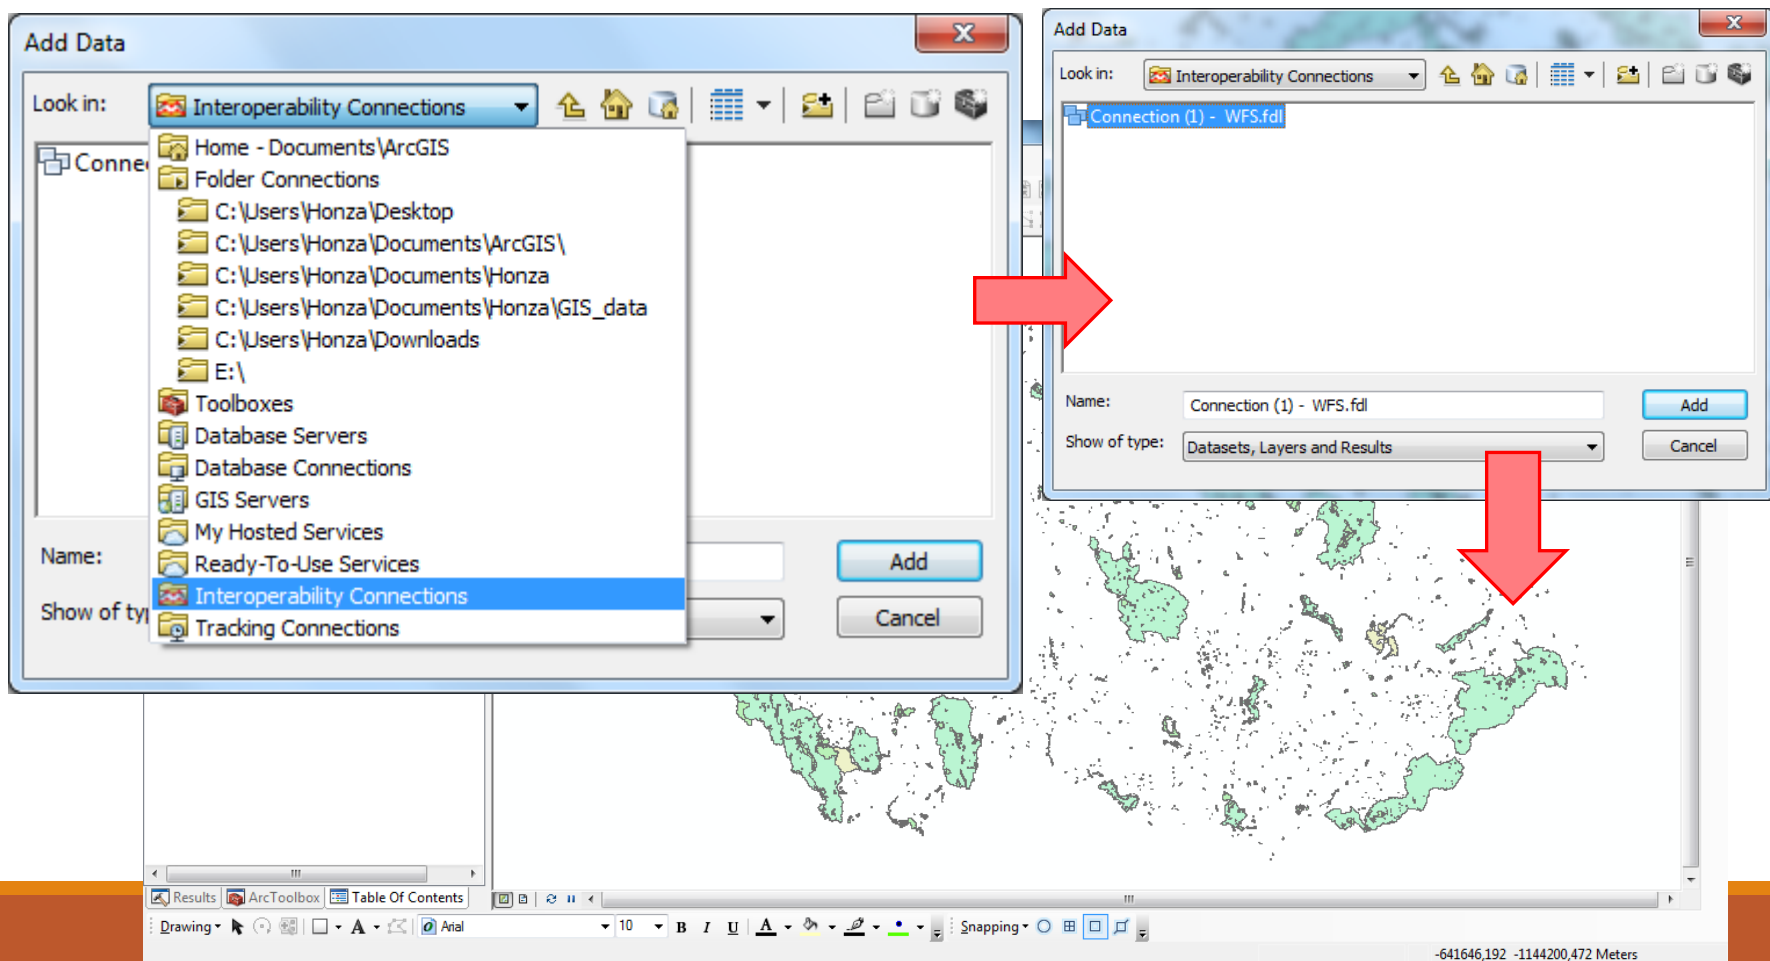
Add Data

Look in: Interoperability Connections

Conne

Home - Documents\ArcGIS
Folder Connections
C:\Users\Honza\Desktop
C:\Users\Honza\Documents\ArcGIS\
C:\Users\Honza\Documents\Honza
C:\Users\Honza\Documents\Honza\GIS_data
C:\Users\Honza\Downloads
E:\
Toolboxes
Database Servers
Database Connections
GIS Servers
My Hosted Services
Ready-To-Use Services
Interoperability Connections
Tracking Connections

Name:

Show of ty

Add

Cancel

Add Data

Look in: Interoperability Connections

Connection (1) - WFS.fdl

Name: Connection (1) - WFS.fdl

Show of type: Datasets, Layers and Results

Add

Cancel

Results ArcToolbox Table Of Contents

Drawing Arial 10 B I U A Snapping

-641646,192 -1144200,472 Meters